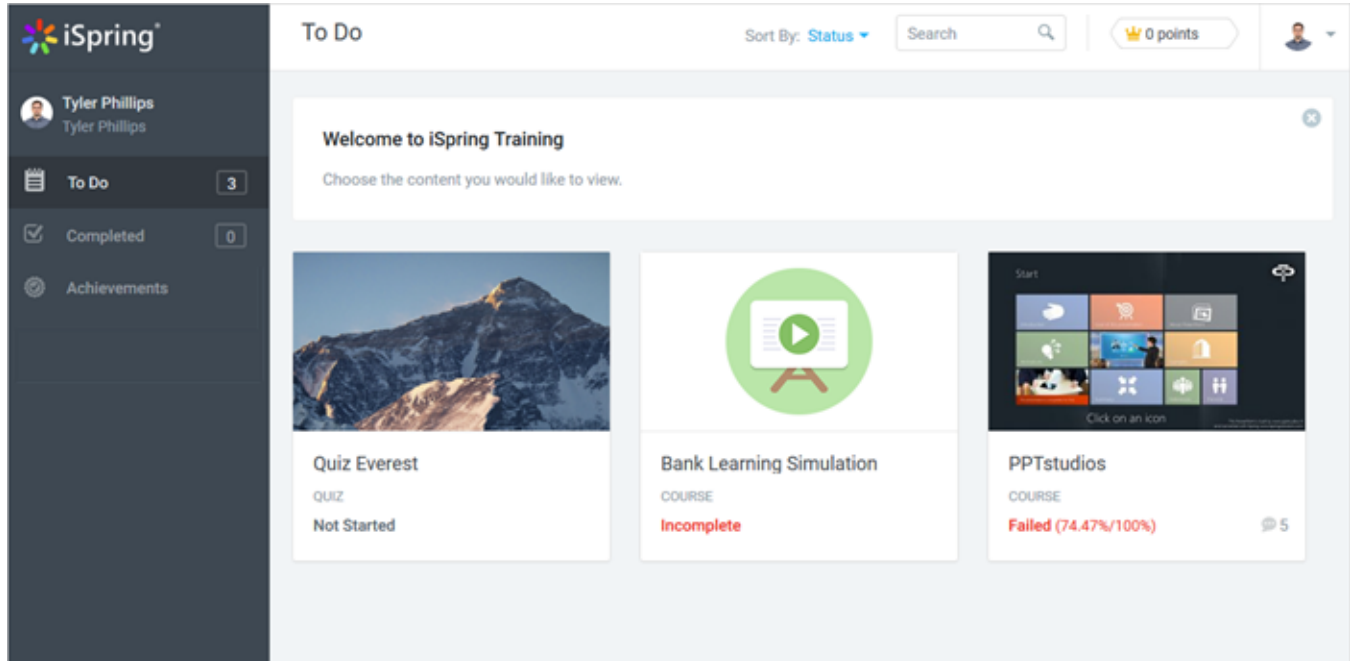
iSpring

Tyler Phillips
Tyler Phillips

To Do 3

Completed 0

Achievements

To Do

Sort By: Status

Search

0 points

Welcome to iSpring Training

Choose the content you would like to view.

Start

Click on an icon

Quiz Everest
QUIZ
Not Started

Bank Learning Simulation
COURSE
Incomplete

PPTstudios
COURSE
Failed (74.47%/100%)
5